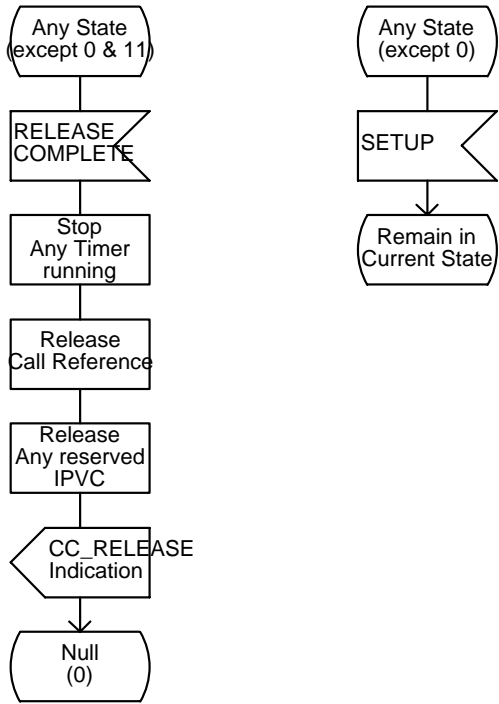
Any State (except 0 & 11)

RELEASE COMPLETE

Stop Any Timer running

Release Call Reference

Release Any reserved IPVC

CC_RELEASE Indication

Null (0)

Any State (except 0)

SETUP

Remain in Current State